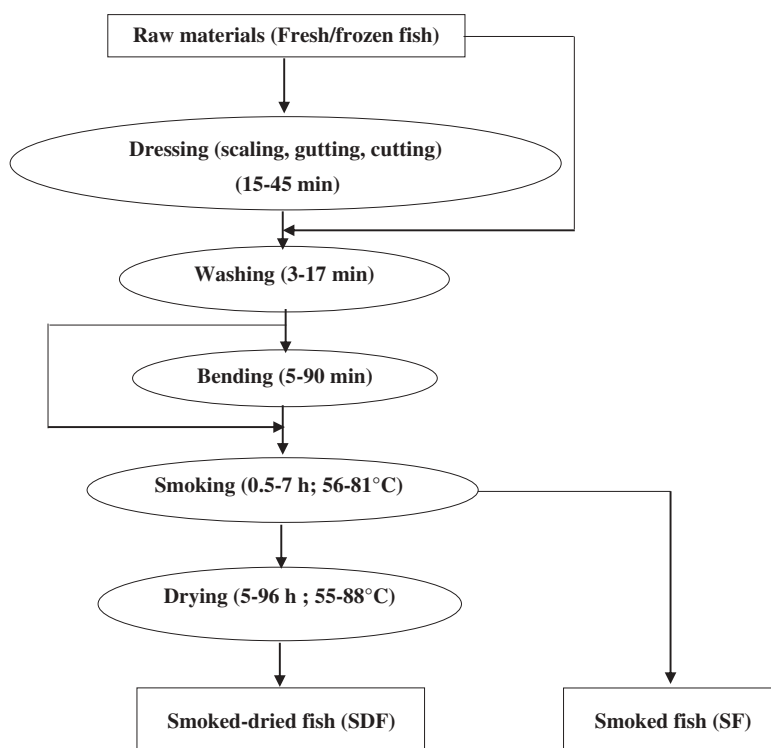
Raw materials (Fresh/frozen fish)

Dressing (scaling, gutting, cutting)
(15-45 min)

Washing (3-17 min)

Bending (5-90 min)

Smoking (0.5-7 h; 56-81°C)

Drying (5-96 h ; 55-88°C)

Smoked-dried fish (SDF)

Smoked fish (SF)